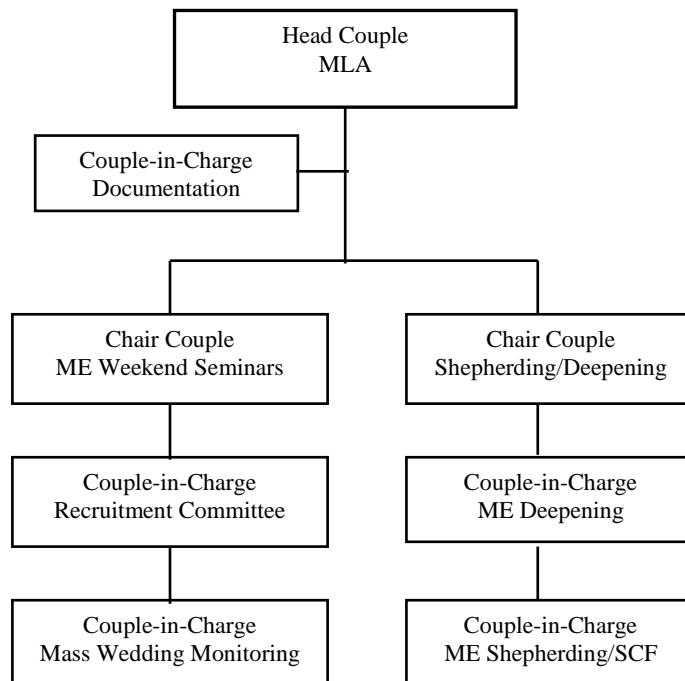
Head Couple
MLA

Couple-in-Charge
Documentation

Chair Couple
ME Weekend Seminars

Couple-in-Charge
Recruitment Committee

Couple-in-Charge
Mass Wedding Monitoring

Chair Couple
Shepherding/Deepening

Couple-in-Charge
ME Deepening

Couple-in-Charge
ME Shepherding/SCF